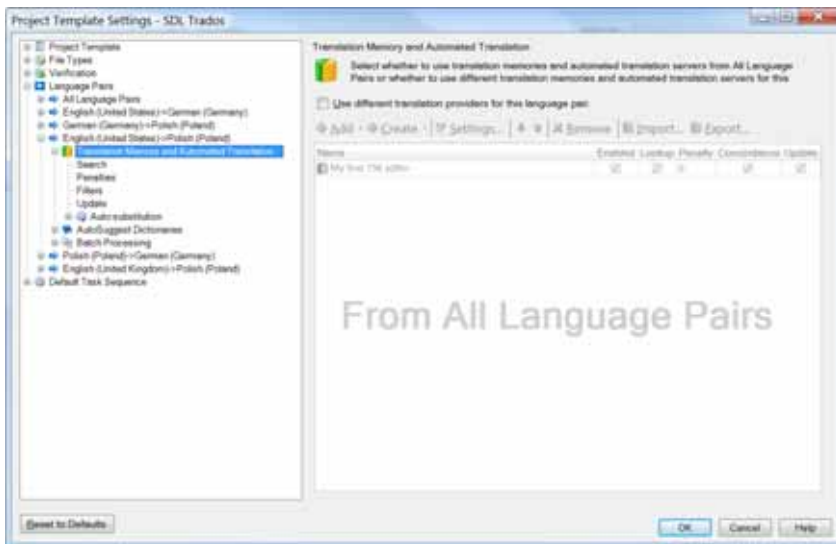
Project Template Settings - SDL Trados

Project Template
File Types
Verification
Language Pairs
All Language Pairs
English (United States)->German (Germany)
German (Germany)->Polish (Poland)
English (United States)->Polish (Poland)
Translation Memory and Automated Translation
Search
Penalties
Filters
Update
Auto-substitution
AutoSuggest Dictionaries
Batch Processing
Polish (Poland)->German (Germany)
English (United Kingdom)->Polish (Poland)
Default Task Sequence

Translation Memory and Automated Translation

Select whether to use translation memories and automated translation servers from All Language Pairs or whether to use different translation memories and automated translation servers for this

Use different translation providers for this language pair

Add · Create · Settings... | Remove | Import... Export...

| Name | Enabled | Lookup | Penalty | Concordance | Update |
|---|---|---|---|---|---|
| My first TM editor | | | 0 | | |

From All Language Pairs

Reset to Defaults

OK Cancel Help